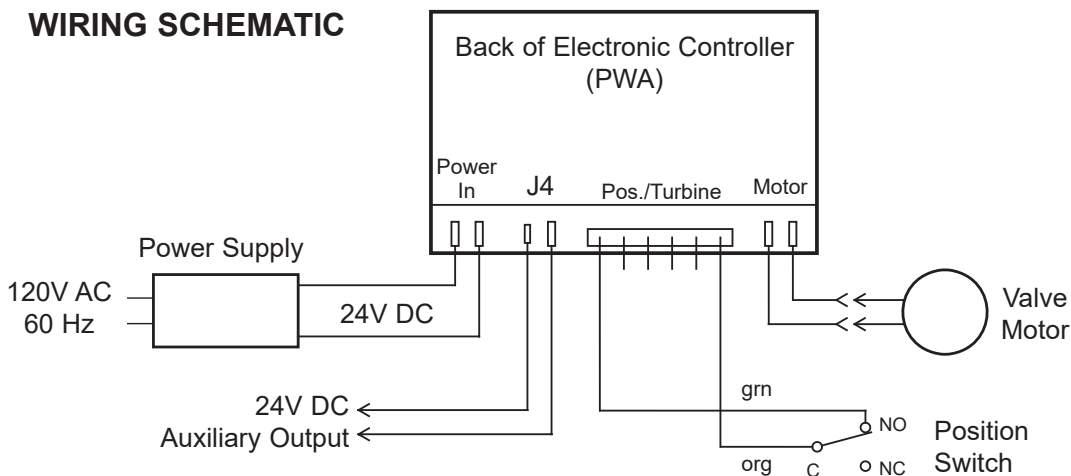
WIRING SCHEMATIC

Back of Electronic Controller (PWA)

Power In

J4

Pos./Turbine

Motor

Power Supply

120V AC
60 Hz

24V DC

Valve Motor

24V DC
Auxiliary Output

grn

org

NO

C

NC

Position Switch